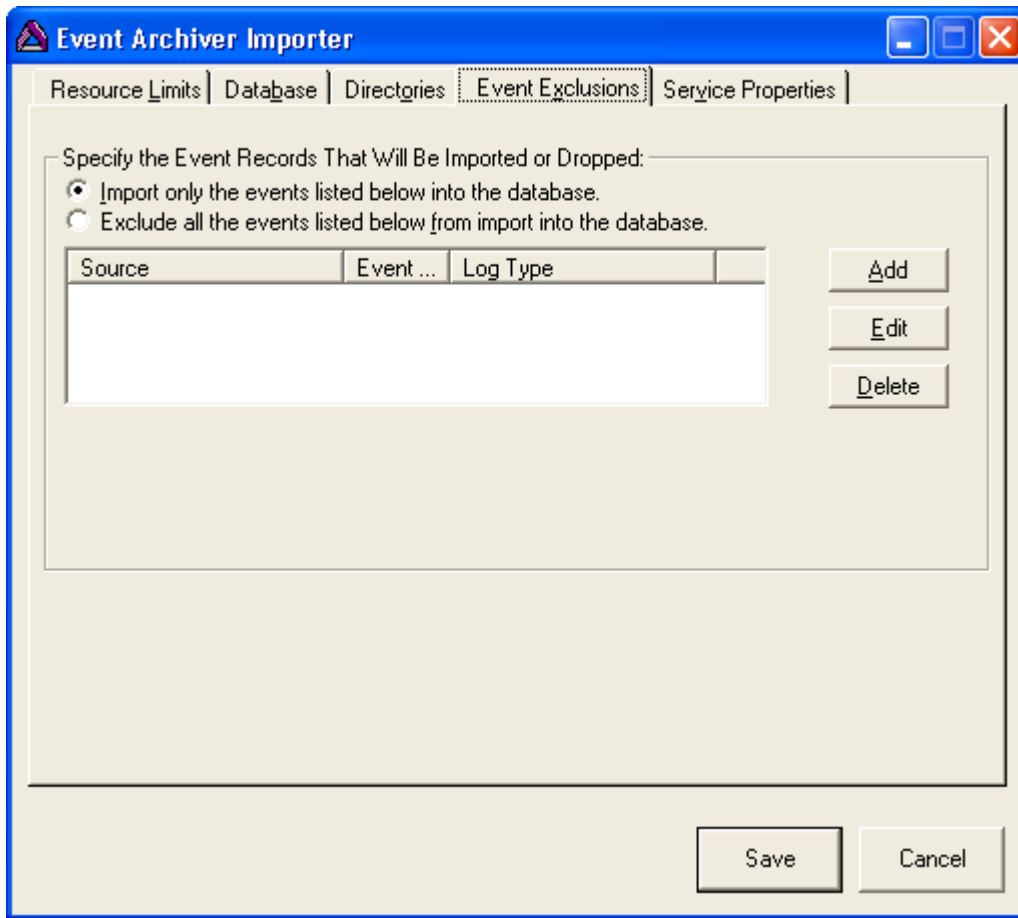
Event Archiver Importer

Resource Limits | Database | Directories | Event Exclusions | Service Properties

Specify the Event Records That Will Be Imported or Dropped:
Import only the events listed below into the database.
Exclude all the events listed below from import into the database.

| Source | Event ... | Log Type |
|---|---|---|

Add
Edit
Delete

Save
Cancel